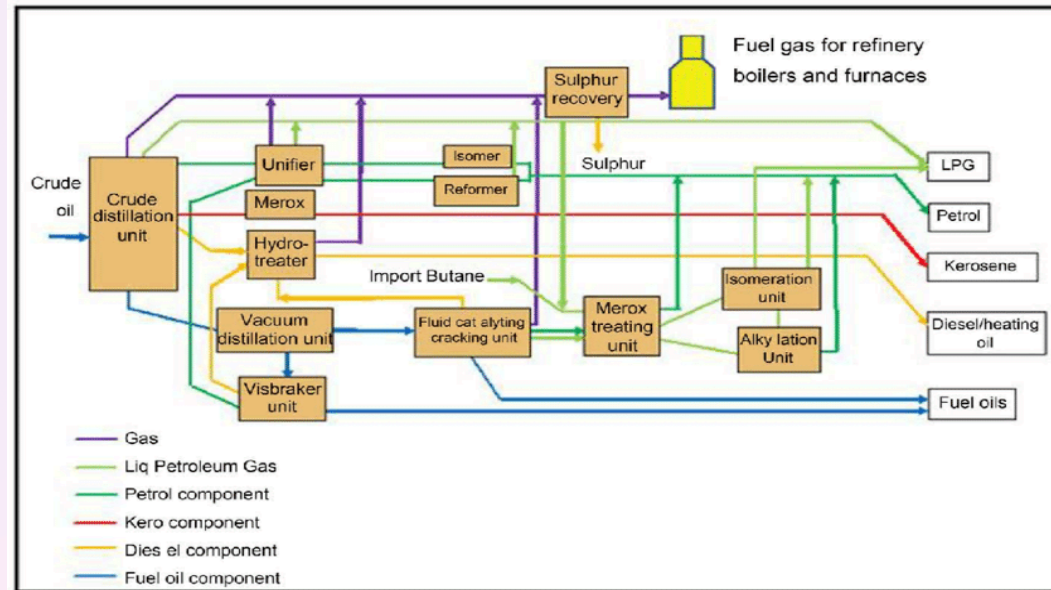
Fuel gas for refinery boilers and furnaces

Sulphur recovery

Sulphur

Crude oil

Crude distillation unit

Unifier

Merox

Hydro-treater

Isomer

Reformer

LPG

Petrol

Kerosene

Diesel/heating oil

Fuel oils

Import Butane

Vacuum distillation unit

Fluid cat alyting cracking unit

Merox treating unit

Isomeration unit

Alky lation Unit

Visbraker unit

Gas

Liq Petroleum Gas

Petrol component

Kero component

Dies el component

Fuel oil component